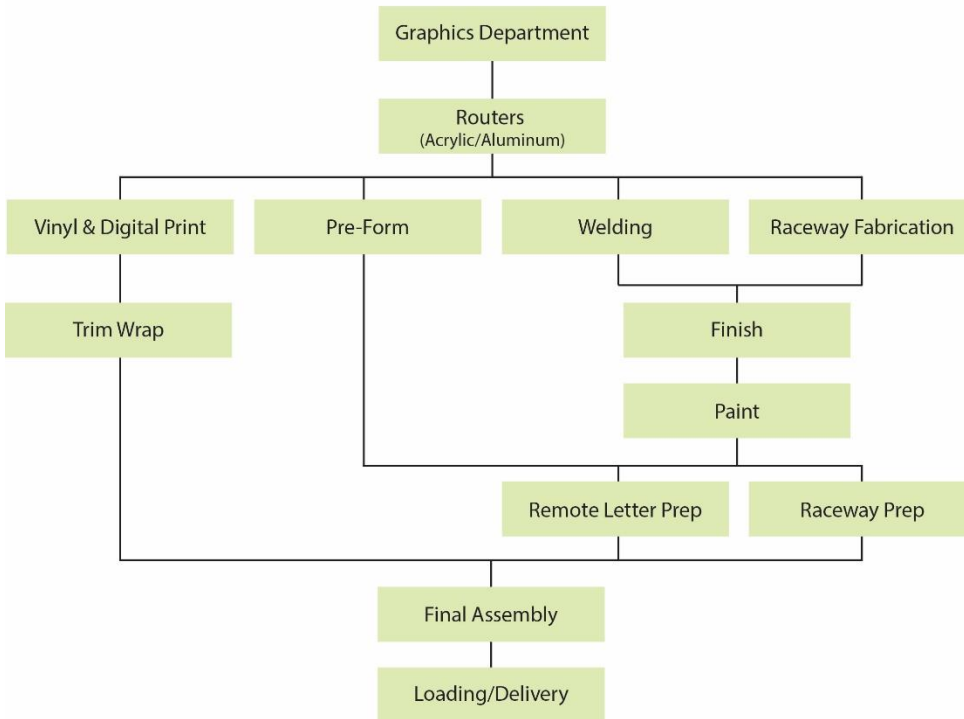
Graphics Department

Routers
(Acrylic/Aluminum)

Vinyl & Digital Print

Pre-Form

Welding

Raceway Fabrication

Trim Wrap

Finish

Paint

Remote Letter Prep

Raceway Prep

Final Assembly

Loading/Delivery